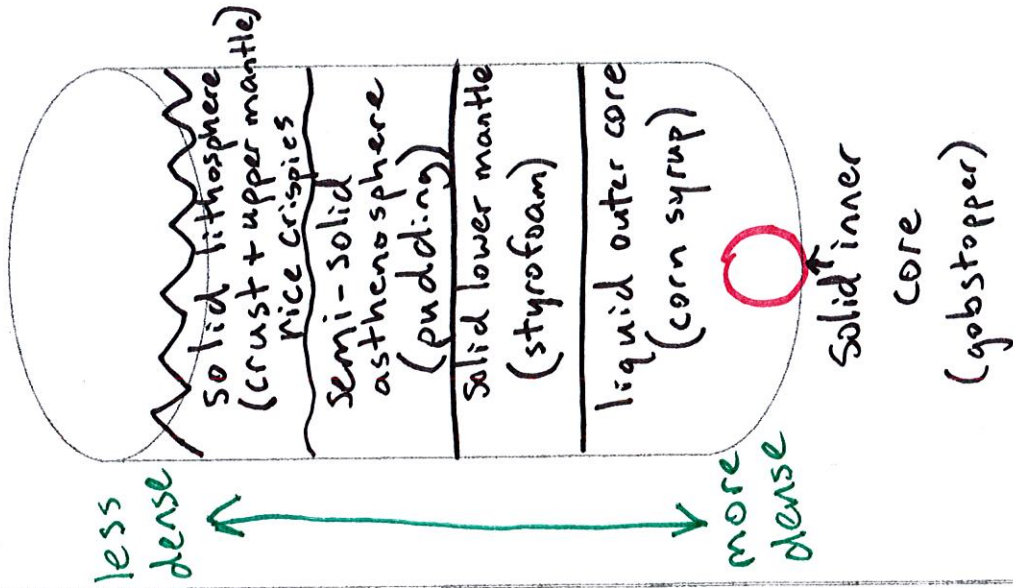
Solid lithosphere (crust + upper mantle) rice crispies

Semi-solid asthenosphere (pudding)

Solid lower mantle (styrofoam)

liquid outer core (corn syrup)

Solid inner core (gobstopper)

less dense

more dense